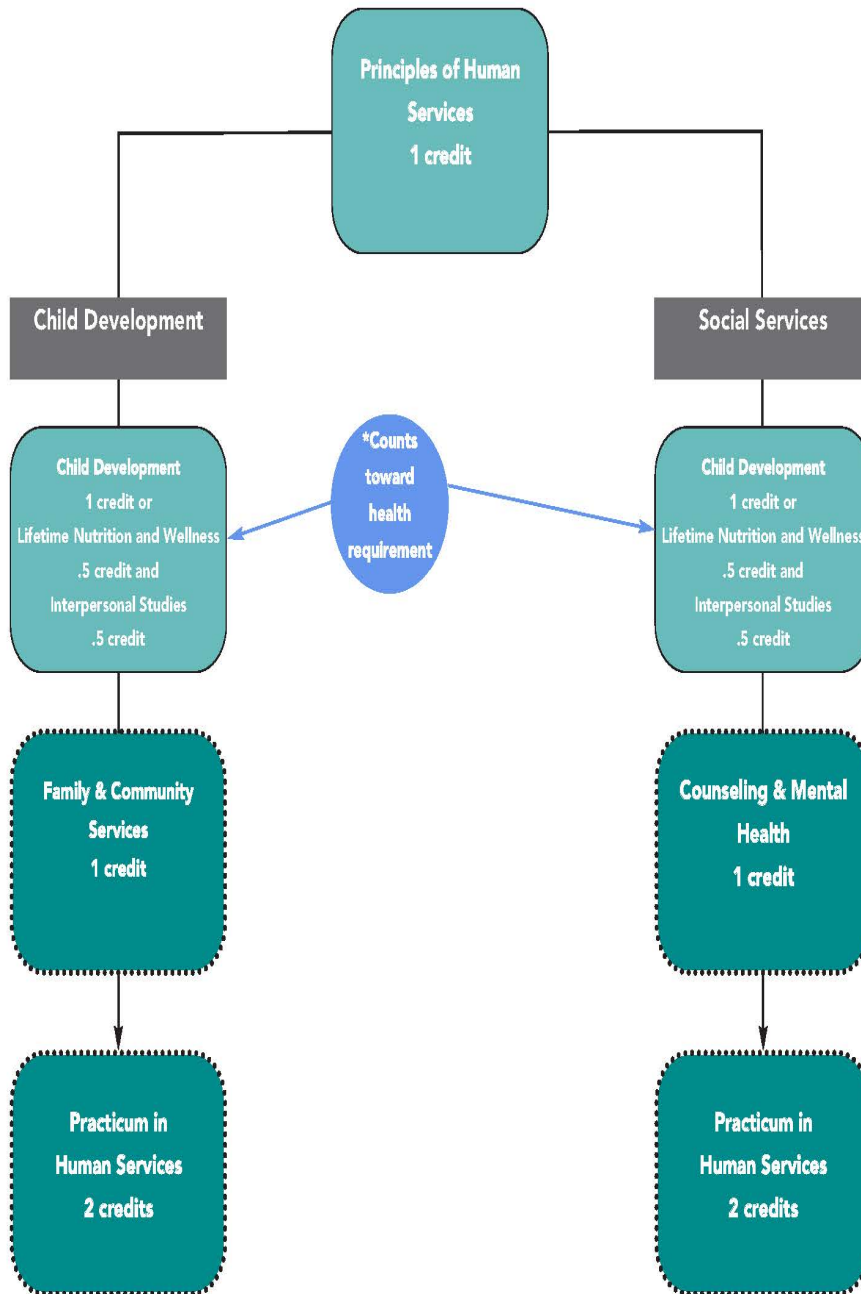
Principles of Human Services
1 credit

Child Development

Social Services

*Counts toward health requirement

Child Development
1 credit or
Lifetime Nutrition and Wellness
.5 credit and
Interpersonal Studies
.5 credit

Family & Community Services
1 credit

Practicum in Human Services
2 credits

Child Development
1 credit or
Lifetime Nutrition and Wellness
.5 credit and
Interpersonal Studies
.5 credit

Counseling & Mental Health
1 credit

Practicum in Human Services
2 credits